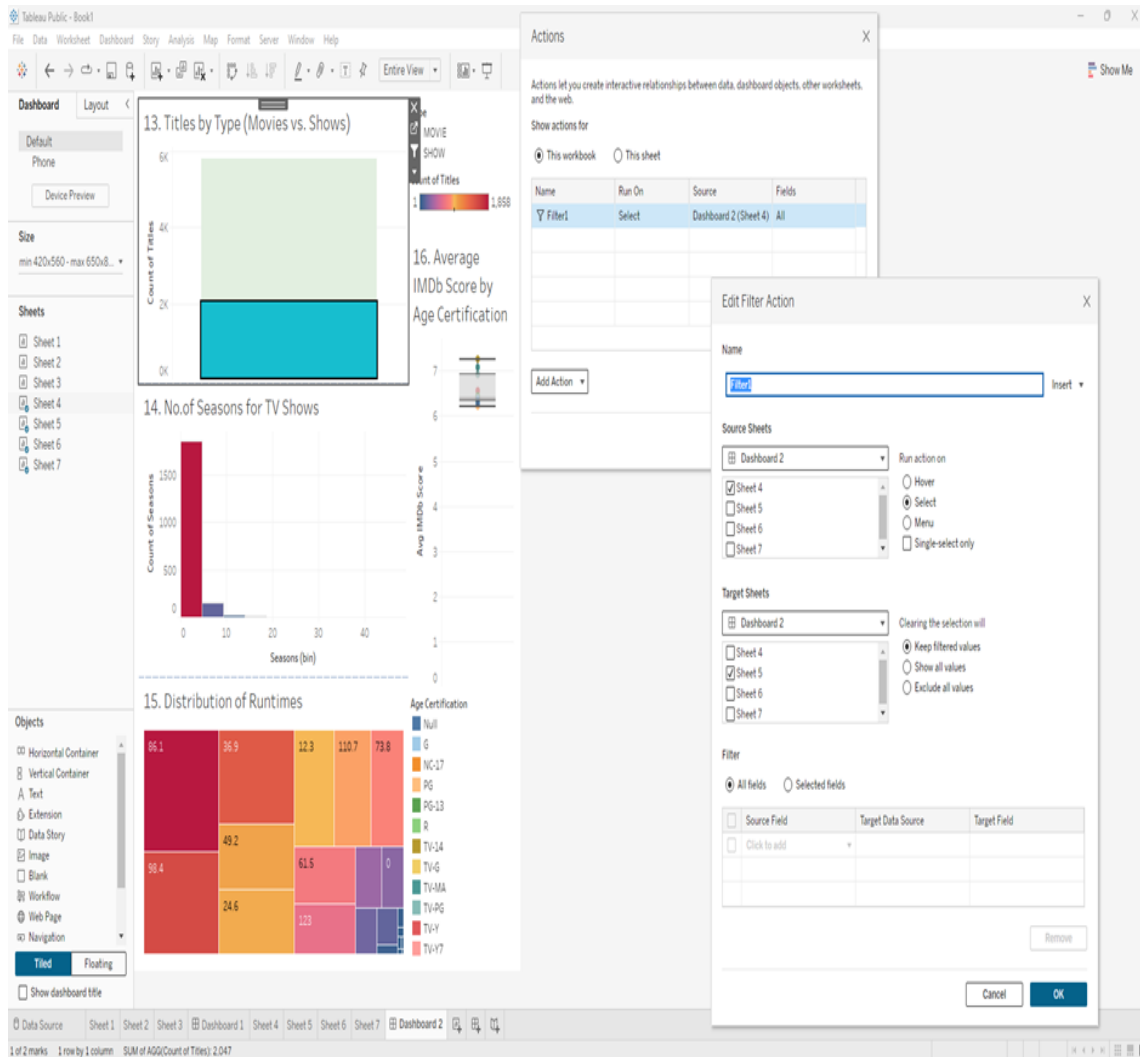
Tableau Public - Book1

File Data Worksheet Dashboard Story Analysis Map Format Server Window Help

Entire View

Show Me

Dashboard Layout

Default
Phone

Device Preview

Size

min 420x560 - max 650x8...

Sheets

Sheet 1
Sheet 2
Sheet 3
Sheet 4
Sheet 5
Sheet 6
Sheet 7

Objects

Horizontal Container
Vertical Container
Text
Extension
Data Story
Image
Blank
Workflow
Web Page
Navigation

Tiled Floating

Show dashboard title

13. Titles by Type (Movies vs. Shows)

6K
4K
2K
0K
Count of Titles

MOVIE
SHOW
Count of Titles
1 1,858

16. Average IMDb Score by Age Certification

7
6
5
4
3
2
1
0
Avg IMDb Score

14. No.of Seasons for TV Shows

1500
1000
500
0
Count of Seasons
0 10 20 30 40
Seasons (bin)

15. Distribution of Runtimes

86.1
36.9
12.3
110.7
73.8
49.2
98.4
61.5
0
24.6
123

Age Certification
Null
G
NC-17
PG
PG-13
R
TV-14
TV-G
TV-MA
TV-PG
TV-Y
TV-Y7

Actions

Actions let you create interactive relationships between data, dashboard objects, other worksheets, and the web.

Show actions for

This workbook This sheet

| Name | Run On | Source | Fields |
|---|---|---|---|
| Filter1 | Select | Dashboard 2 (Sheet 4) | All |

Add Action

Edit Filter Action

Name

Filter1

Insert

Source Sheets

Dashboard 2

Sheet 4
Sheet 5
Sheet 6
Sheet 7

Run action on

Hover
Select
Menu
Single-select only

Target Sheets

Dashboard 2

Sheet 4
Sheet 5
Sheet 6
Sheet 7

Clearing the selection will

Keep filtered values
Show all values
Exclude all values

Filter

All fields Selected fields

| Source Field | Target Data Source | Target Field |
|---|---|---|
| Click to add | | |

Remove

Cancel OK

Data Source Sheet 1 Sheet 2 Sheet 3 Dashboard 1 Sheet 4 Sheet 5 Sheet 6 Sheet 7 Dashboard 2

1 of 2 marks 1 row by 1 column SUM of AGG(Count of Titles): 2,047